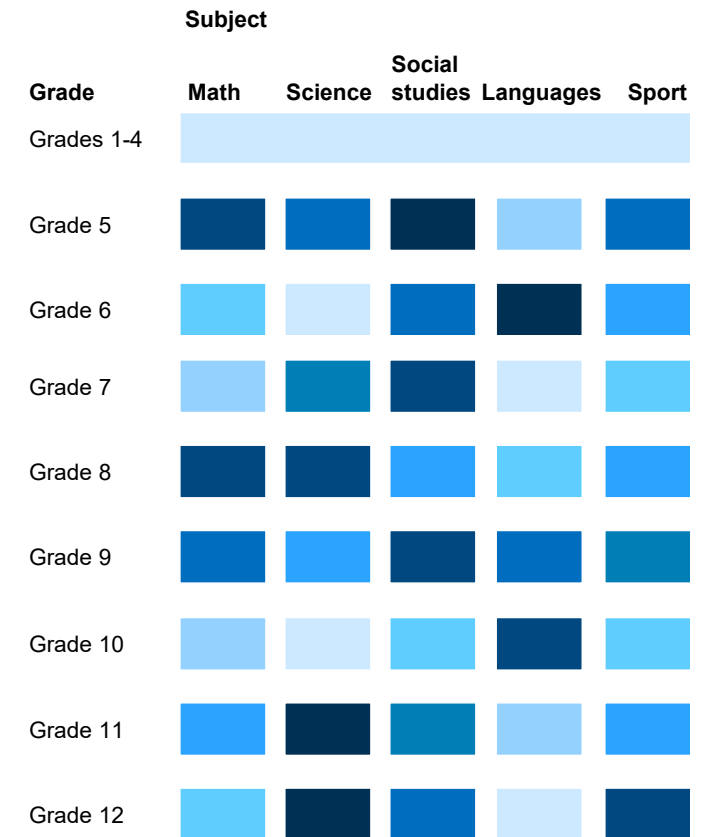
Subject

| Grade | Math | Science | Social studies | Languages | Sport |
|---|---|---|---|---|---|
| Grades 1-4 | | | | | |
| Grade 5 | | | | | |
| Grade 6 | | | | | |
| Grade 7 | | | | | |
| Grade 8 | | | | | |
| Grade 9 | | | | | |
| Grade 10 | | | | | |
| Grade 11 | | | | | |
| Grade 12 | | | | | |